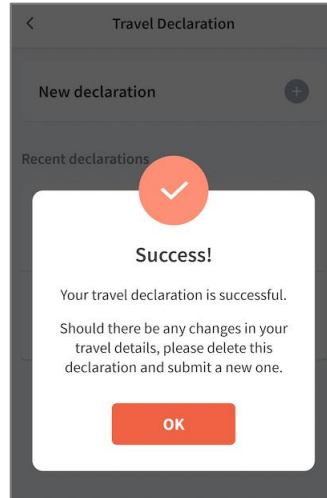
<
Travel Declaration

New declaration

Recent declarations

Success!

Your travel declaration is successful.

Should there be any changes in your travel details, please delete this declaration and submit a new one.

OK